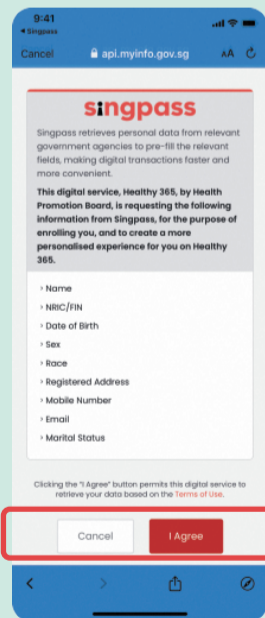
9:41
◂ Singpass

Cancel api.myinfo.gov.sg AA

singpass

Singpass retrieves personal data from relevant government agencies to pre-fill the relevant fields, making digital transactions faster and more convenient.

This digital service, Healthy 365, by Health Promotion Board, is requesting the following information from Singpass, for the purpose of enrolling you, and to create a more personalised experience for you on Healthy 365.

› Name
› NRIC/FIN
› Date of Birth
› Sex
› Race
› Registered Address
› Mobile Number
› Email
› Marital Status

Clicking the "I Agree" button permits this digital service to retrieve your data based on the Terms of Use.

Cancel

I Agree